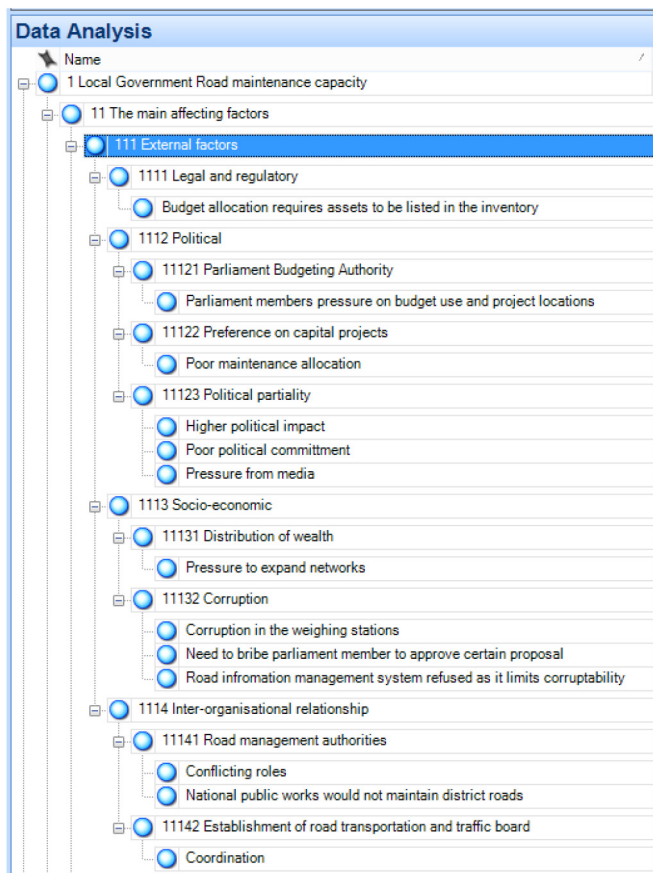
Data Analysis

Name

1 Local Government Road maintenance capacity

11 The main affecting factors

111 External factors

1111 Legal and regulatory

Budget allocation requires assets to be listed in the inventory

1112 Political

11121 Parliament Budgeting Authority

Parliament members pressure on budget use and project locations

11122 Preference on capital projects

Poor maintenance allocation

11123 Political partiality

Higher political impact

Poor political committment

Pressure from media

1113 Socio-economic

11131 Distribution of wealth

Pressure to expand networks

11132 Corruption

Corruption in the weighing stations

Need to bribe parliament member to approve certain proposal

Road infromation management system refused as it limits corruptability

1114 Inter-organisational relationship

11141 Road management authorities

Conflicting roles

National public works would not maintain district roads

11142 Establishment of road transportation and traffic board

Coordination